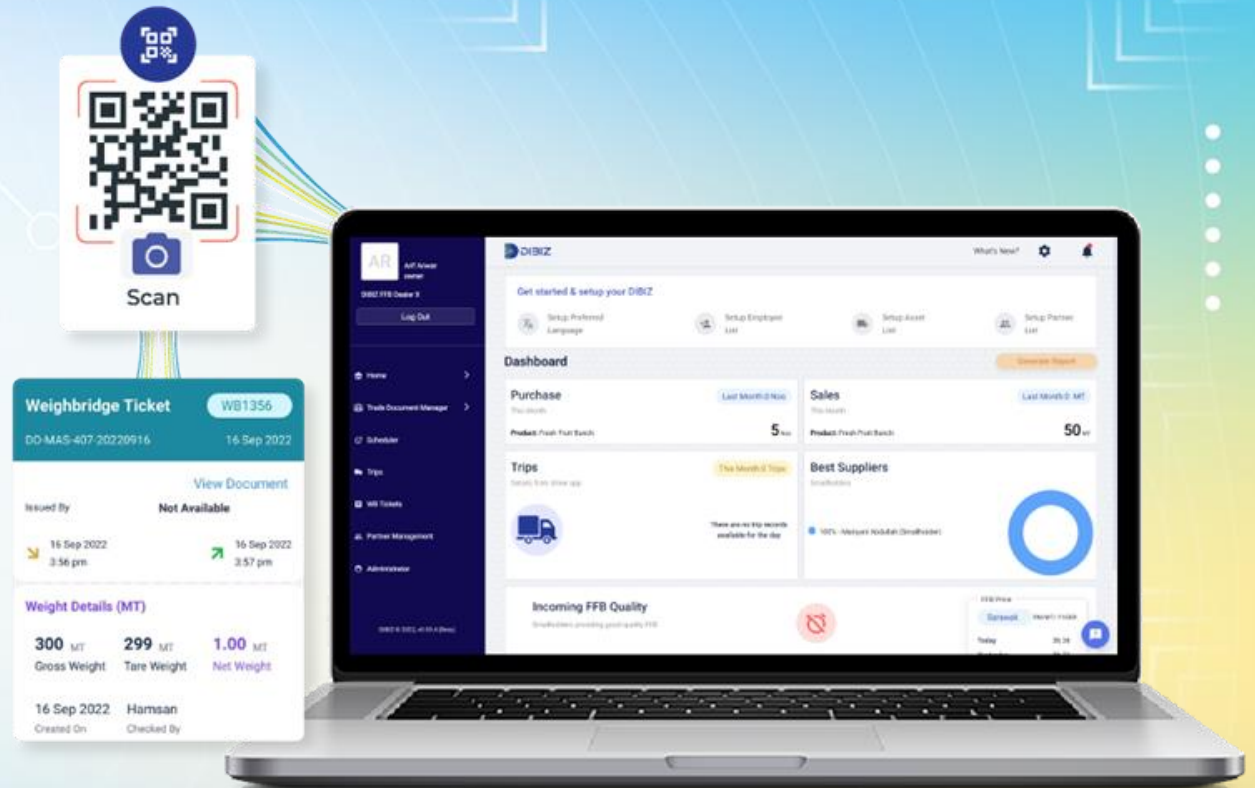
Scan

Weighbridge Ticket
WB1356
DO-MAS-407-20220916
16 Sep 2022
View Document
Issued By
Not Available
16 Sep 2022
3:56 pm
16 Sep 2022
3:57 pm
Weight Details (MT)
300 MT
Gross Weight
299 MT
Tare Weight
1.00 MT
Net Weight
16 Sep 2022
Created On
Hamsan
Checked By

AR
Arif Anwar
owner
DIBIZ FFB Dealer X
Log Out
Home
Trade Document Manager
Scheduler
Trips
WB Tickets
Partner Management
Administrator
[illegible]

DIBIZ
What's New?
Get started & setup your DIBIZ
Setup Preferred Language
Setup Employee List
Setup Asset List
Setup Partner List
Dashboard
Generate Report
Purchase
This Month
Last Month 0 Nos
Product: Fresh Fruit Bunch
5 Nos
Sales
This Month
Last Month 0 MT
Product: Fresh Fruit Bunch
50 MT
Trips
Details from driver app
This Month 0 Trips
There are no trip records available for the day
Best Suppliers
Smallholders
100% - Marquez Abdullah (Smallholder)
Incoming FFB Quality
Smallholders providing good quality FFB
FFB Price
Sarawak
Today
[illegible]